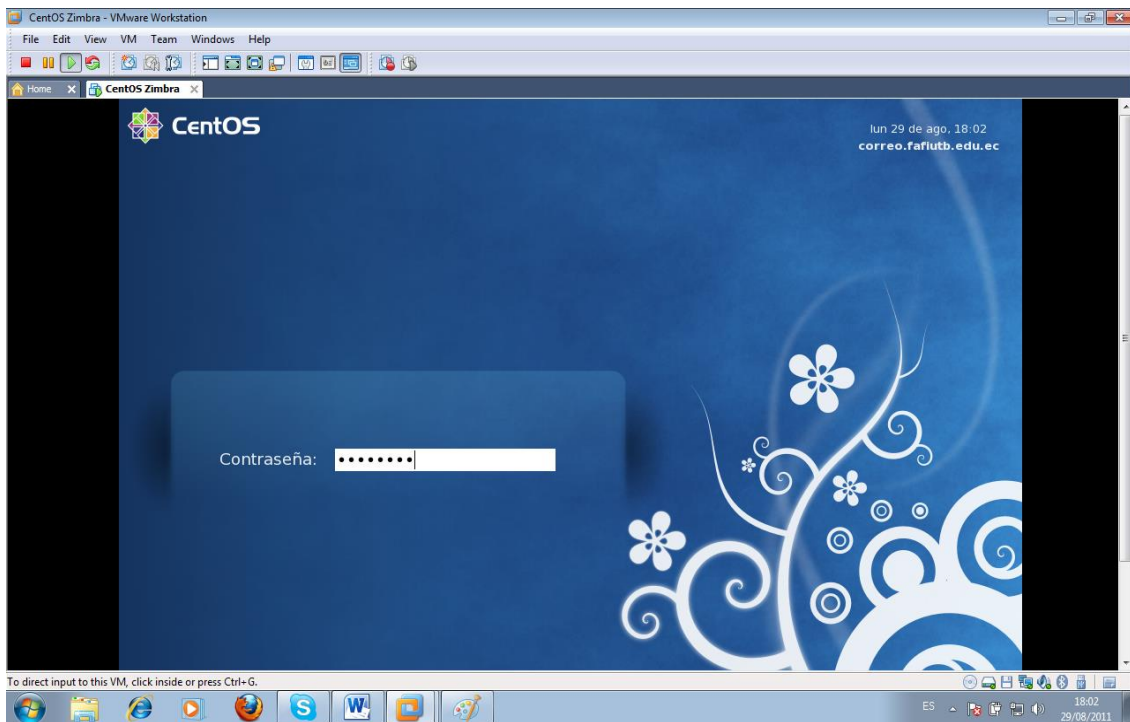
CentOS Zimbra - VMware Workstation

File Edit View VM Team Windows Help

Home

CentOS Zimbra

CentOS

lun 29 de ago, 18:02
correo.faflutb.edu.ec

Contraseña: ••••••••

To direct input to this VM, click inside or press Ctrl+G.

ES

18:02
29/08/2011